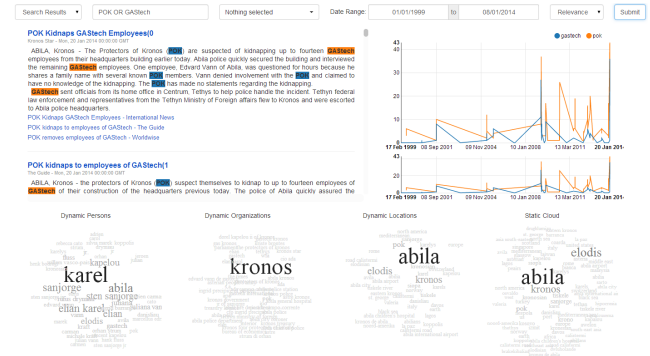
Search Results | POK OR GAStech | Nothing selected | Date Range: 01/01/1999 to 08/01/2014 | Relevance | Submit

POK Kidnaps GAStech Employees(0
Kronos Star - Mon, 20 Jan 2014 00:00:00 GMT

ABILA, Kronos - The Protectors of Kronos (POK) are suspected of kidnapping up to fourteen GAStech employees from their headquarters building earlier today. Abila police quickly secured the building and interviewed the remaining GAStech employees. One employee, Edvard Vann of Abila, was questioned for hours because he shares a family name with several known POK members. Vann denied involvement with the POK and claimed to have no knowledge of the kidnapping. The POK has made no statements regarding the kidnapping. GAStech sent officials from its home office in Centrum, Tethys to help police handle the incident. Tethyn federal law enforcement and representatives from the Tethyn Ministry of Foreign affairs flew to Kronos and were escorted to Abila police headquarters.

POK Kidnaps GAStech Employees - International News
POK kidnaps to employees of GAStech - The Guide
POK removes employees of GAStech - Worldwise

POK kidnaps to employees of GAStech(1
The Guide - Mon, 20 Jan 2014 00:00:00 GMT

ABILA, Kronos - the protectors of Kronos (POK) suspect themselves to kidnap to up to fourteen employees of GAStech of their construction of the headquarters previous today. The police of Abila quickly assured the

gastech pok
43
20
0
17 Feb 1999 08 Sep 2001 09 Nov 2004 10 Jan 2008 13 Mar 2011 20 Jan 2014
43
20
0
17 Feb 1999 08 Sep 2001 09 Nov 2004 10 Jan 2008 13 Mar 2011 20 Jan 2014

Dynamic Persons
kapelou
karel
sanjorge
sten sanjorge
elian karel
elodis
gastech

Dynamic Organizations
kronos

Dynamic Locations
abila
elodis
kronos
pok

Static Cloud
abila
elodis
kronos
pok